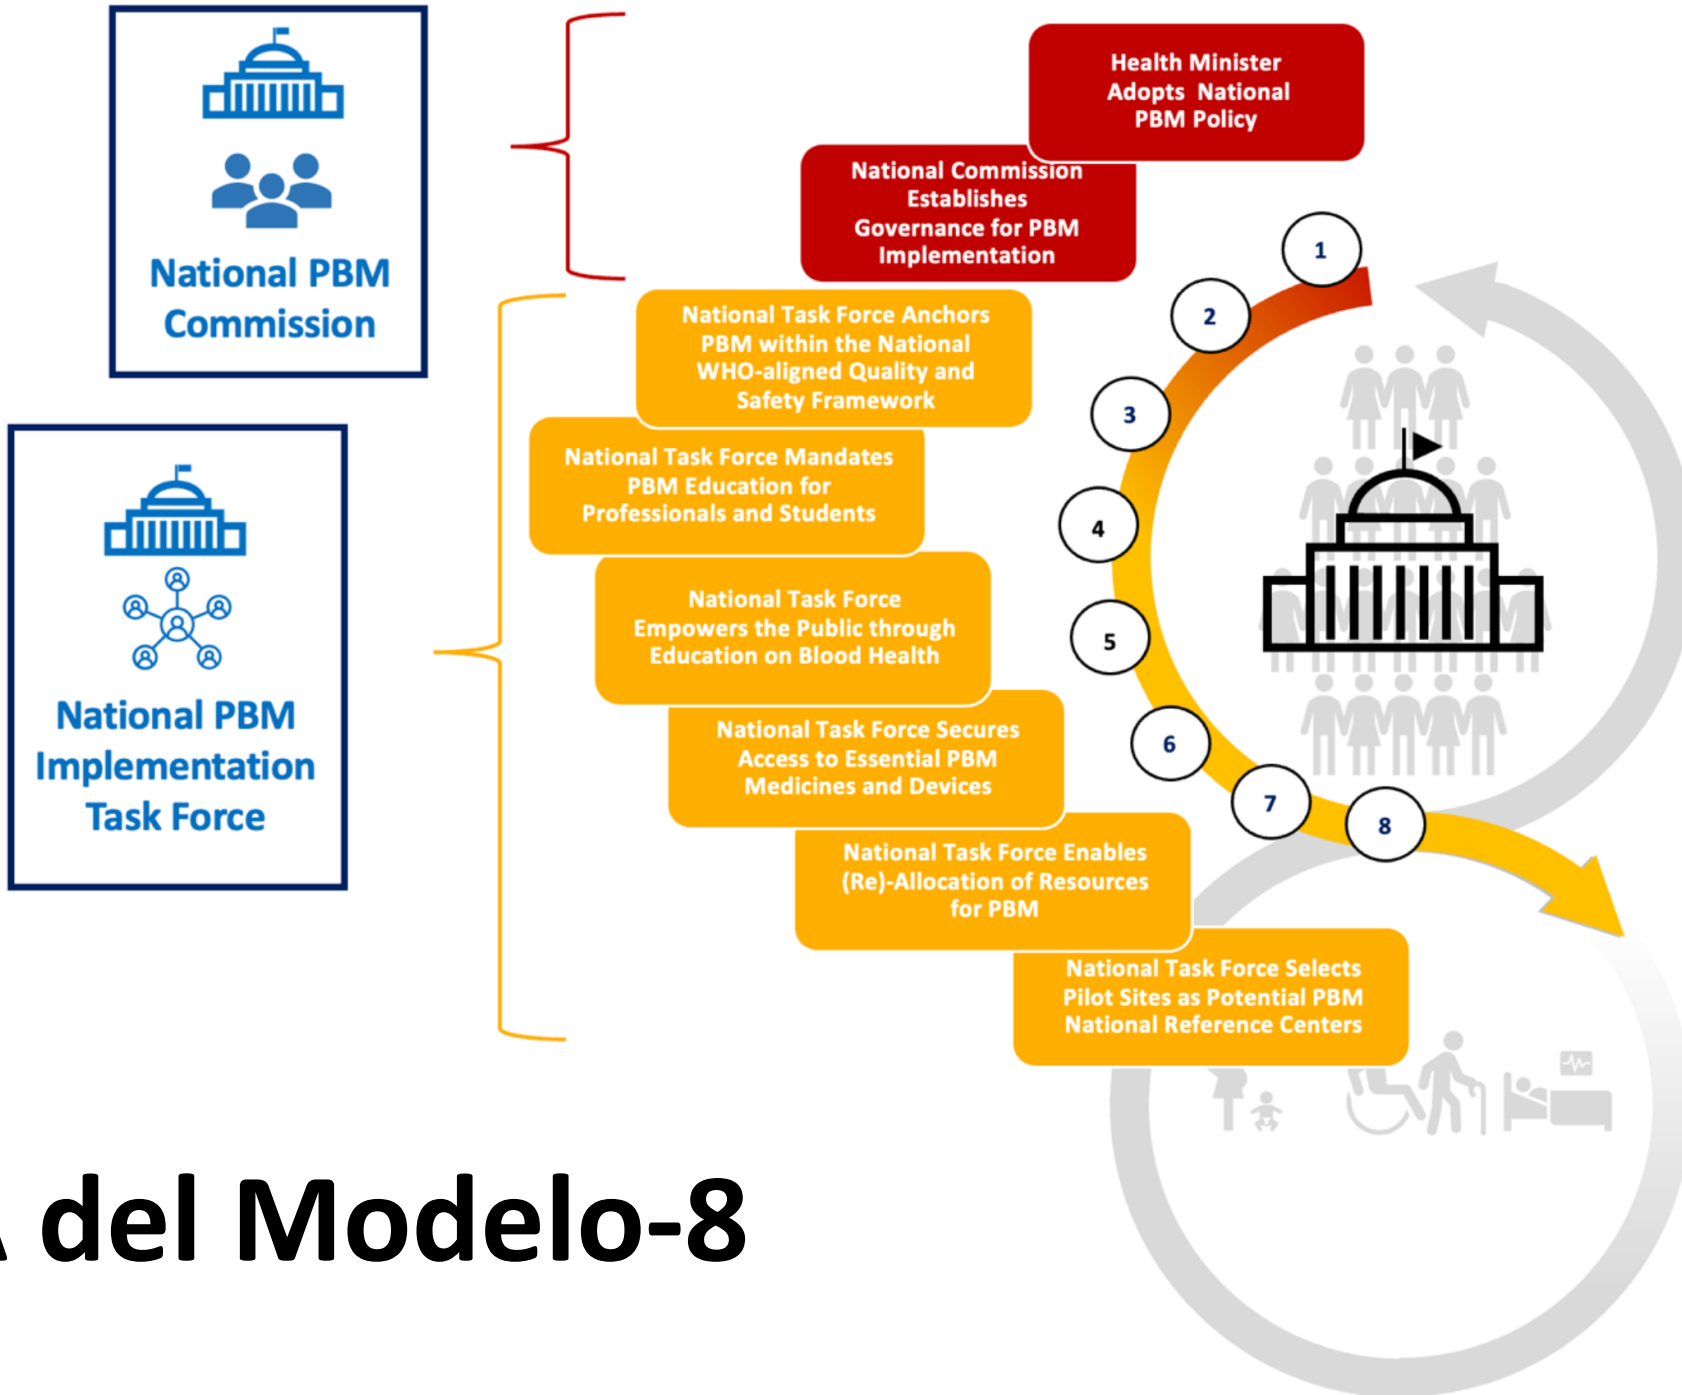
National PBM Commission

National PBM Implementation Task Force

Health Minister Adopts National PBM Policy

National Commission Establishes Governance for PBM Implementation

National Task Force Anchors PBM within the National WHO-aligned Quality and Safety Framework

National Task Force Mandates PBM Education for Professionals and Students

National Task Force Empowers the Public through Education on Blood Health

National Task Force Secures Access to Essential PBM Medicines and Devices

National Task Force Enables (Re)-Allocation of Resources for PBM

National Task Force Selects Pilot Sites as Potential PBM National Reference Centers

1
2
3
4
5
6
7
8

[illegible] del Modelo-8